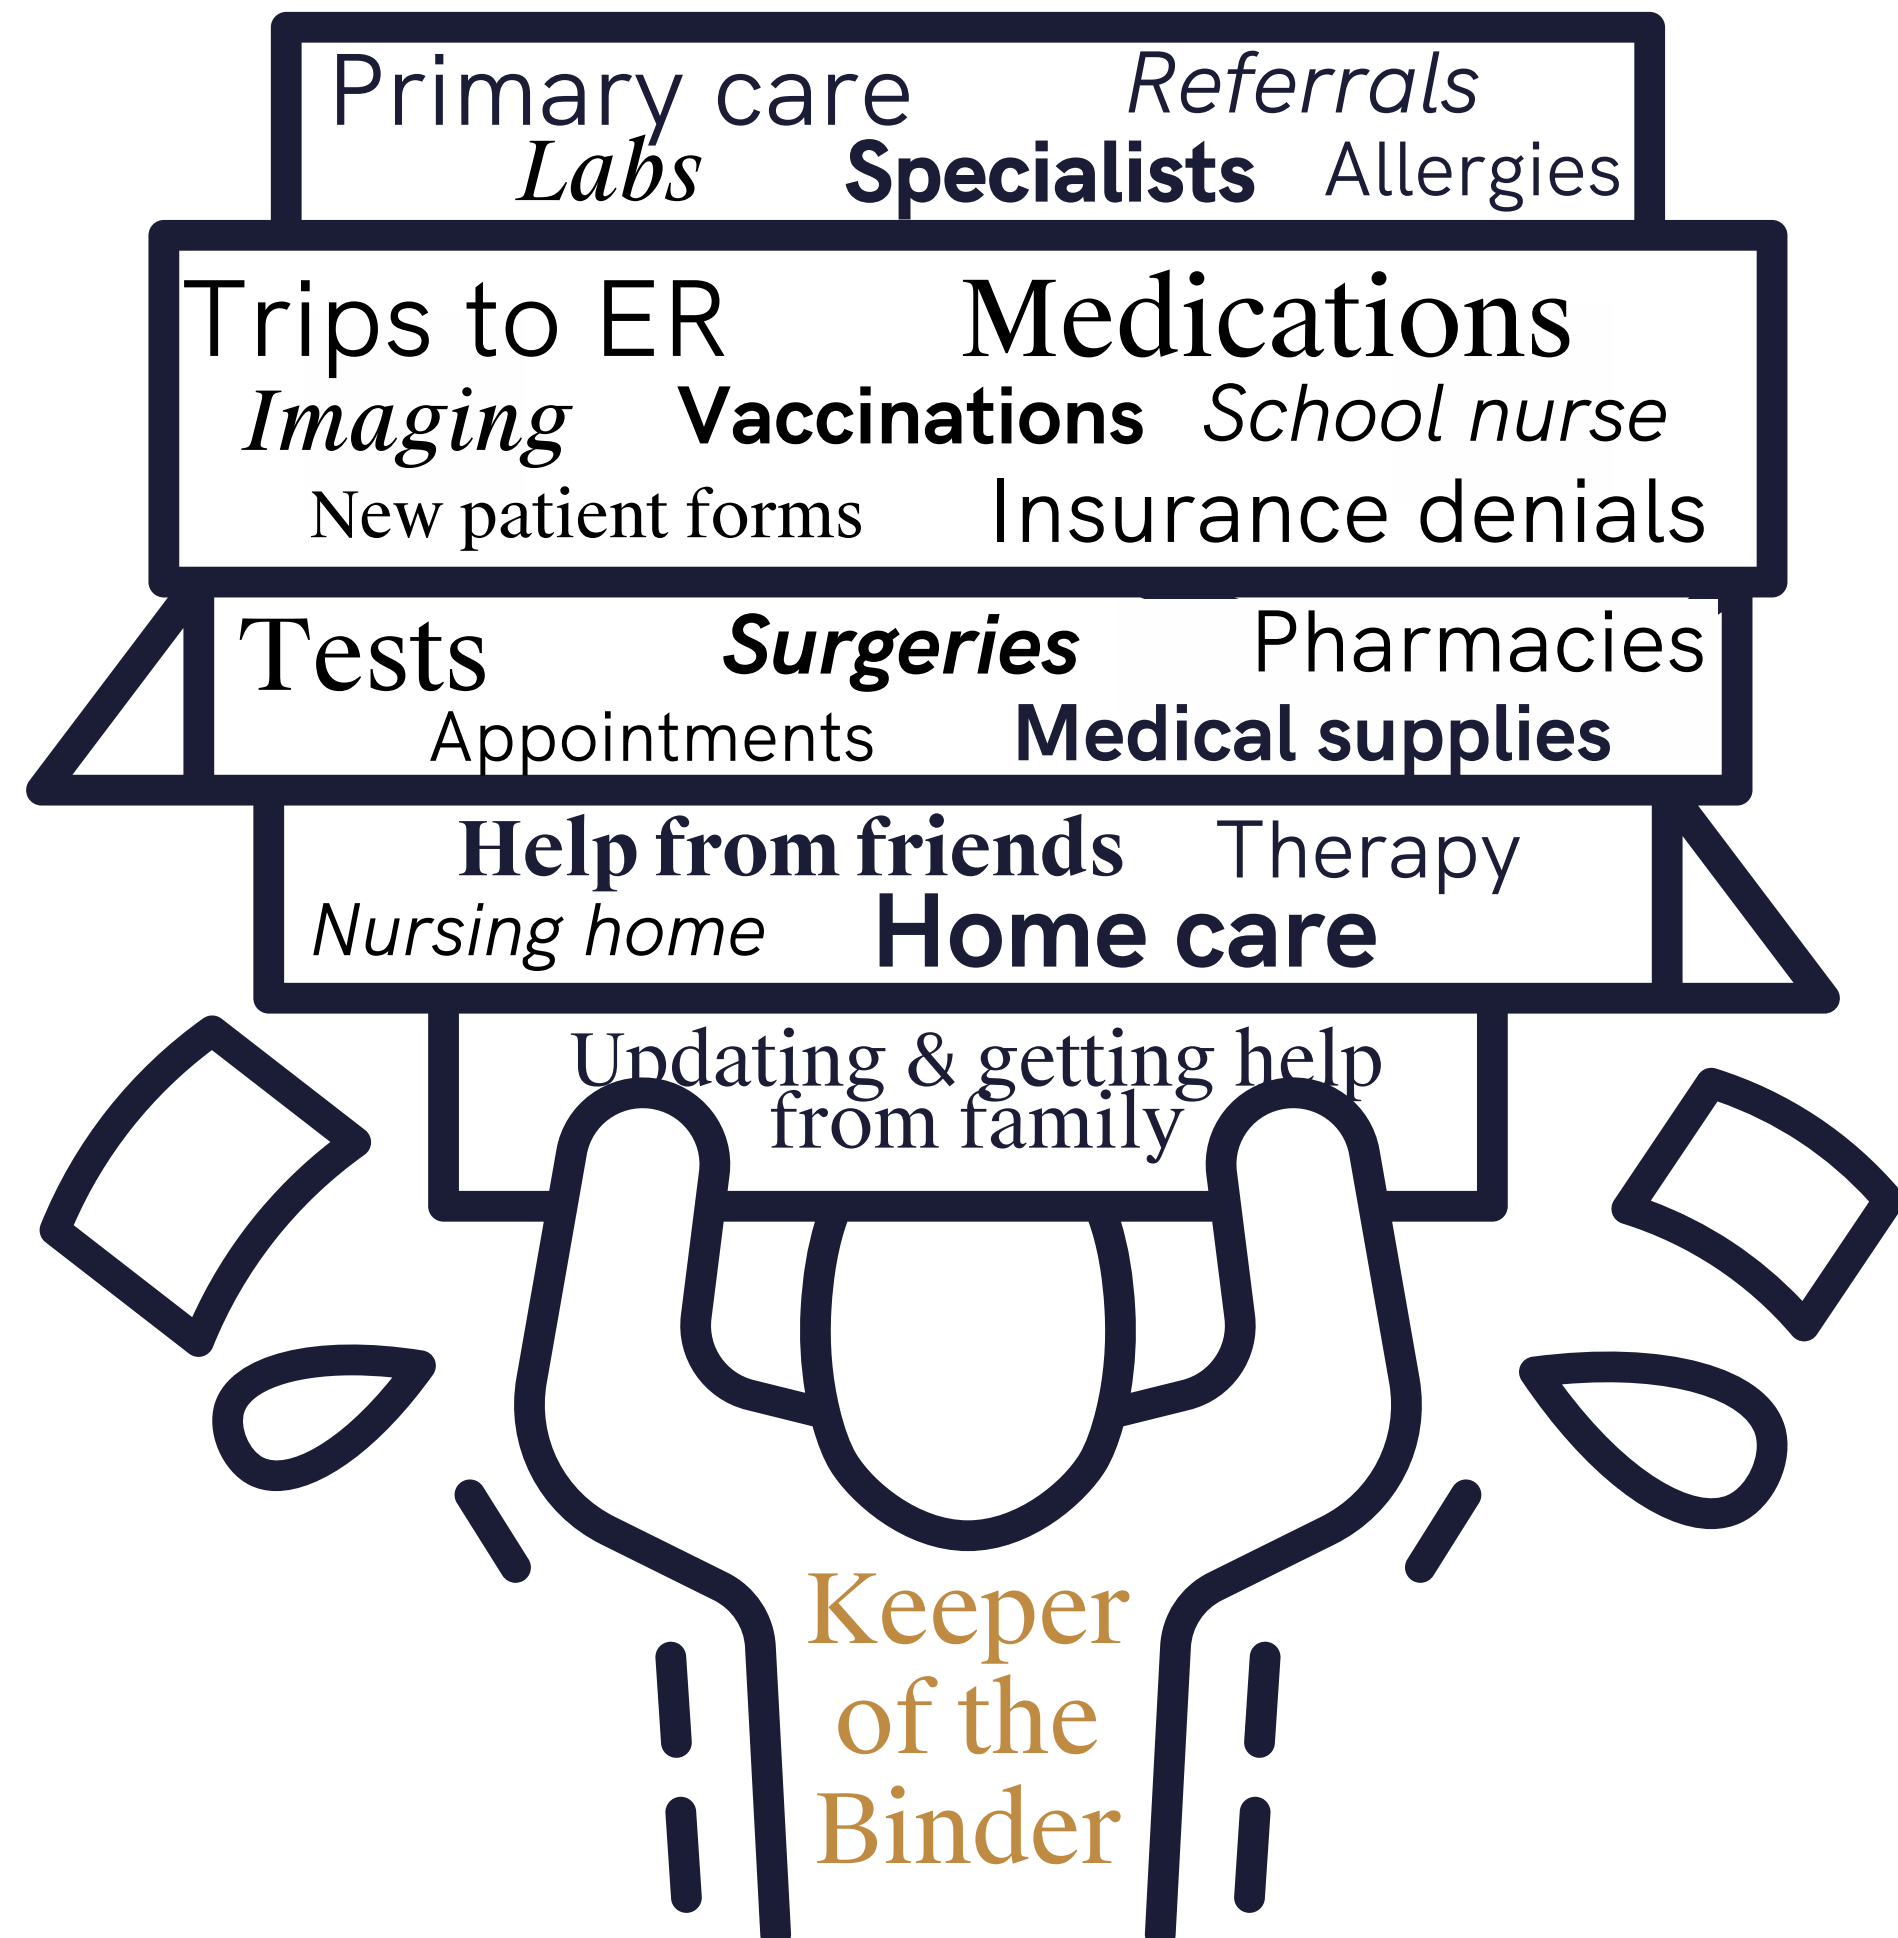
Primary care Referrals
Labs Specialists Allergies

Trips to ER Medications
Imaging Vaccinations School nurse
New patient forms Insurance denials

Tests Surgeries Pharmacies
Appointments Medical supplies

Help from friends Therapy
Nursing home Home care

Updating & getting help from family

Keeper of the Binder